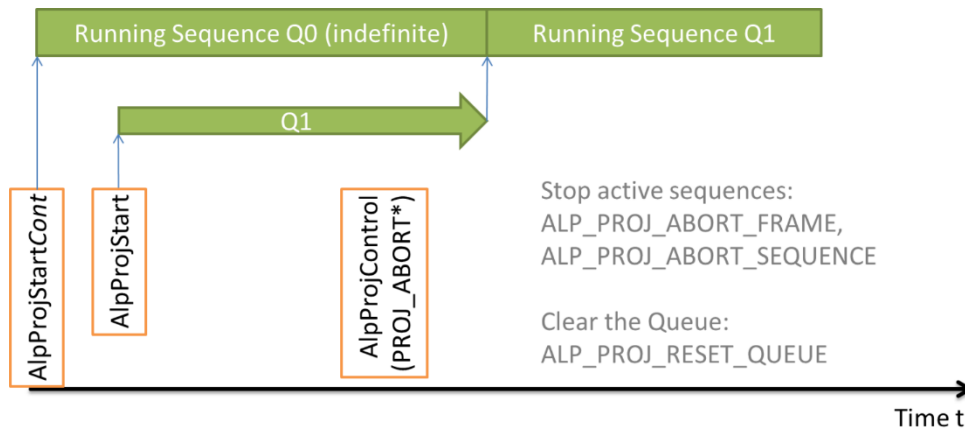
Running Sequence Q0 (indefinite)

Running Sequence Q1

Q1

AlpProjStartCont

AlpProjStart

AlpProjControl (PROJ_ABORT*)

Stop active sequences:
ALP_PROJ_ABORT_FRAME,
ALP_PROJ_ABORT_SEQUENCE

Clear the Queue:
ALP_PROJ_RESET_QUEUE

Time t